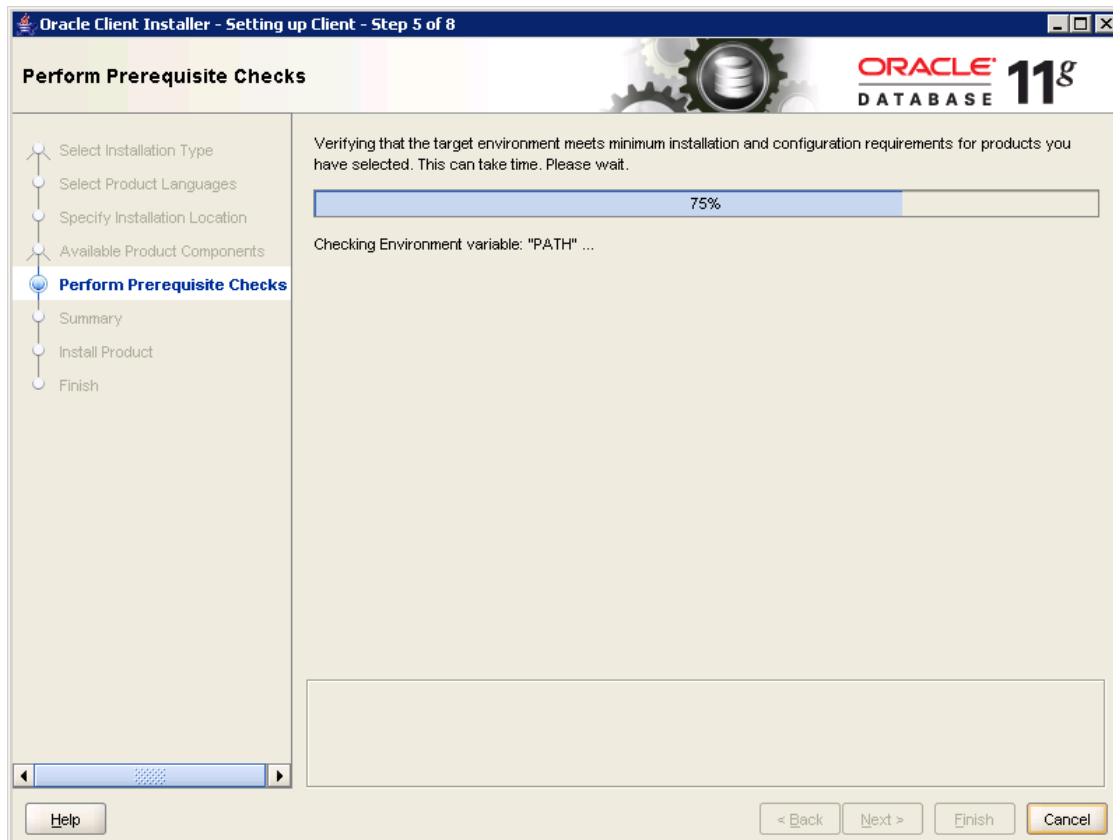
Oracle Client Installer - Setting up Client - Step 5 of 8

Perform Prerequisite Checks

ORACLE DATABASE $11^g$

Select Installation Type
Select Product Languages
Specify Installation Location
Available Product Components
Perform Prerequisite Checks
Summary
Install Product
Finish

Verifying that the target environment meets minimum installation and configuration requirements for products you have selected. This can take time. Please wait.

75%

Checking Environment variable: "PATH" ...

Help

< Back
Next >
Finish
Cancel